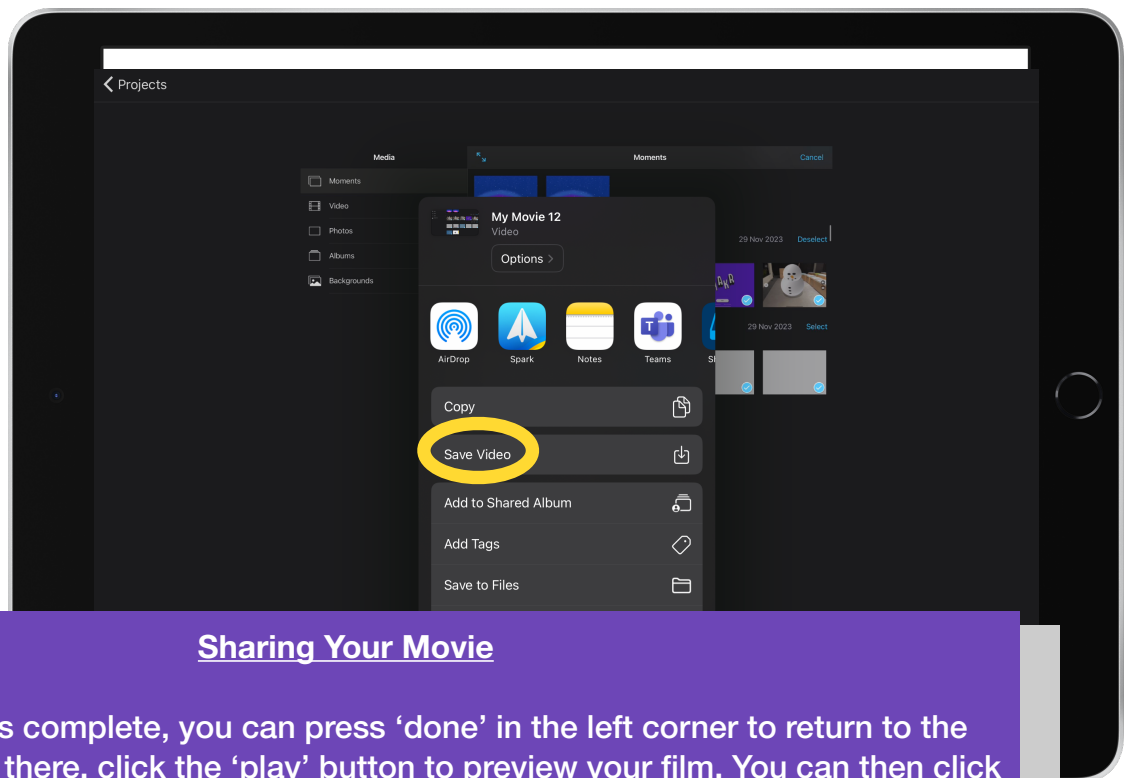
Projects

Media

Moments

Video

Photos

Albums

Backgrounds

Moments

Cancel

29 Nov 2023 Deselect

29 Nov 2023 Select

My Movie 12
Video

Options >

AirDrop Spark Notes Teams Sh

Copy

Save Video

Add to Shared Album

Add Tags

Save to Files

Sharing Your Movie

s complete, you can press ‘done’ in the left corner to return to the
there, click the ‘play’ button to preview your film. You can then click